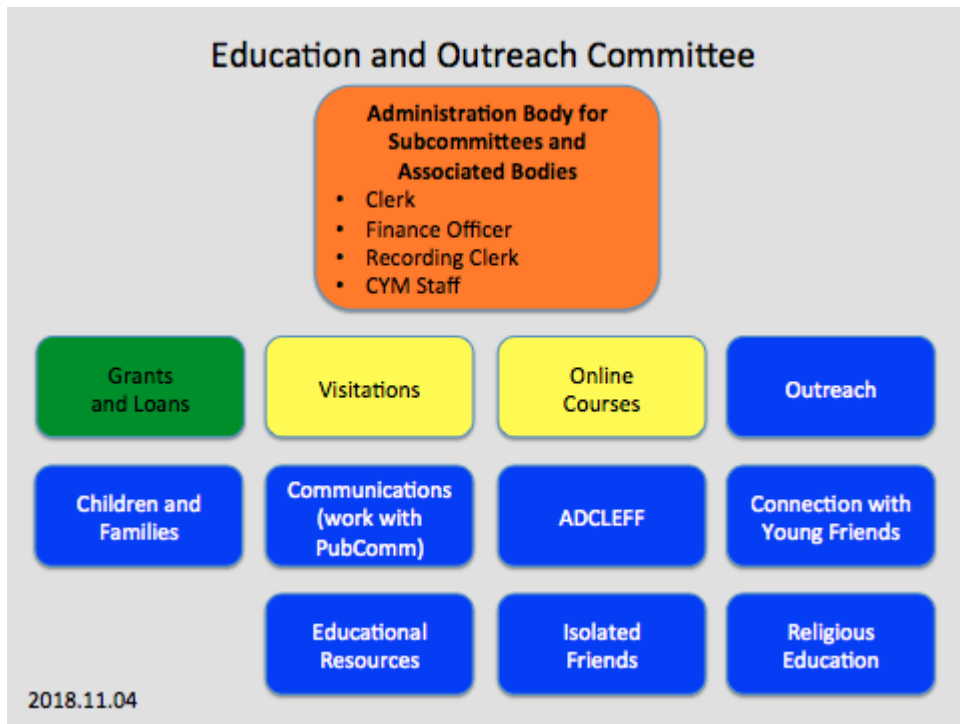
Education and Outreach Committee

Administration Body for Subcommittees and Associated Bodies
- Clerk
- Finance Officer
- Recording Clerk
- CYM Staff

Grants and Loans

Visitations

Online Courses

Outreach

Children and Families

Communications (work with PubComm)

ADCLEFF

Connection with Young Friends

Educational Resources

Isolated Friends

Religious Education

2018.11.04